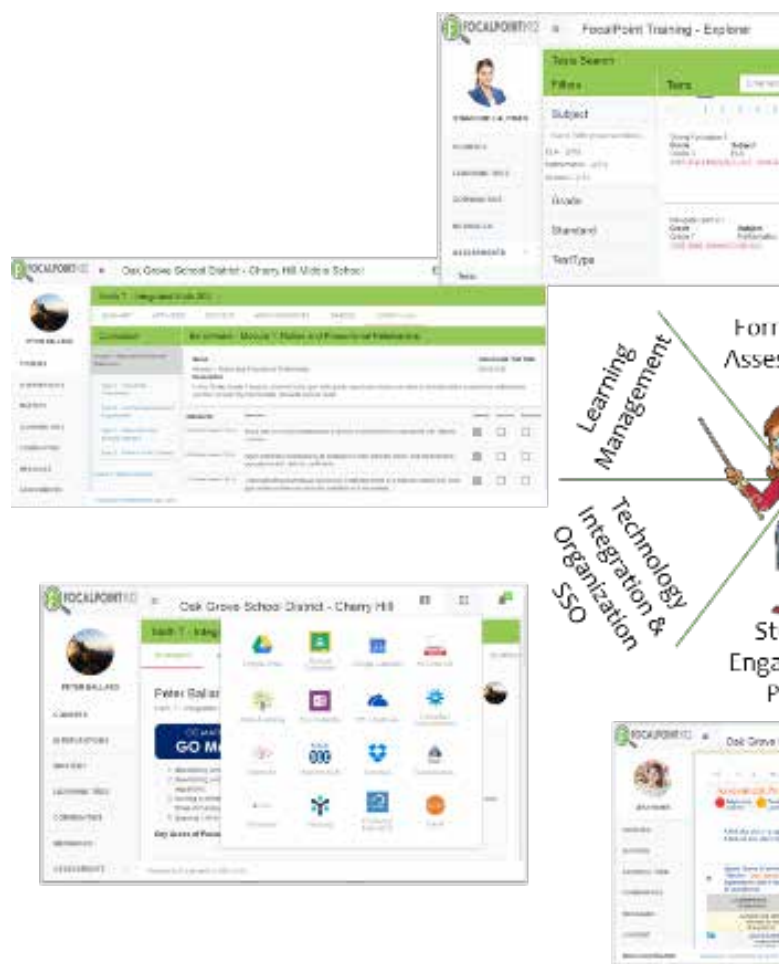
FOCALPOINTK12
FocalPoint Training - Explorer
Tests Search
Filters
Tests
Subject
Grade
Standard
TestType
ASSESSMENTS

FOCALPOINTK12
Oak Grove School District - Cherry Hill Middle School
Math 7 - Integrated Math 2012
Curriculum
Enrichment - Module 1: Ratios and Proportional Relationships
PETER BALLARD

Learning Management
Form
Asses
Technology Integration & Organization SSO
St
Enga
P

FOCALPOINTK12
Oak Grove School District - Cherry Hill
Math 7 - Integ
Peter Ballar
GO M
PETER BALLARD

FOCALPOINTK12
Oak Grove